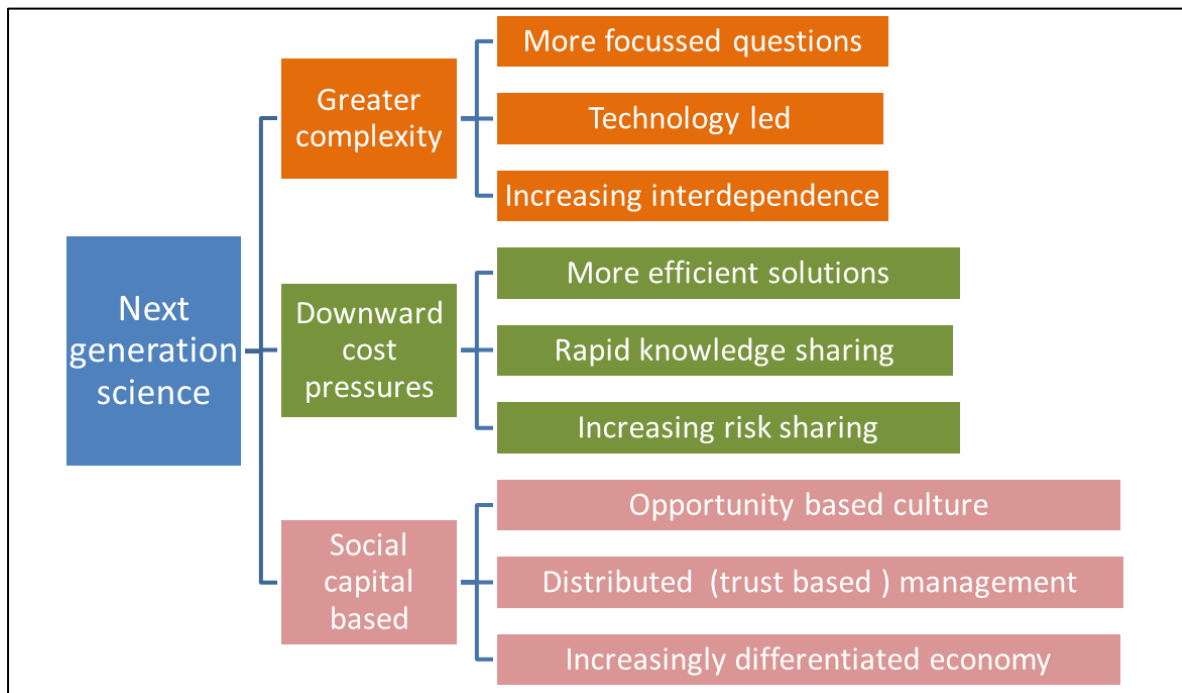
Next generation science

Greater complexity

More focussed questions

Technology led

Increasing interdependence

Downward cost pressures

More efficient solutions

Rapid knowledge sharing

Increasing risk sharing

Social capital based

Opportunity based culture

Distributed (trust based ) management

Increasingly differentiated economy